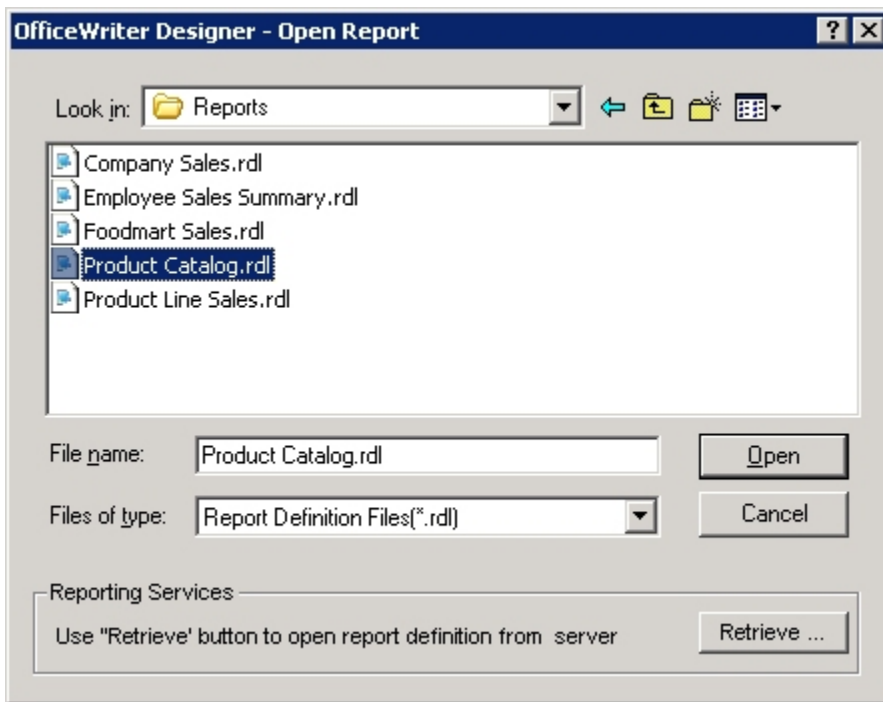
OfficeWriter Designer - Open Report

?

Look in: Reports

Company Sales.rdl
Employee Sales Summary.rdl
Foodmart Sales.rdl
Product Catalog.rdl
Product Line Sales.rdl

File name: Product Catalog.rdl

Open

Files of type: Report Definition Files(*.rdl)

Cancel

Reporting Services

Use "Retrieve' button to open report definition from server

Retrieve ...